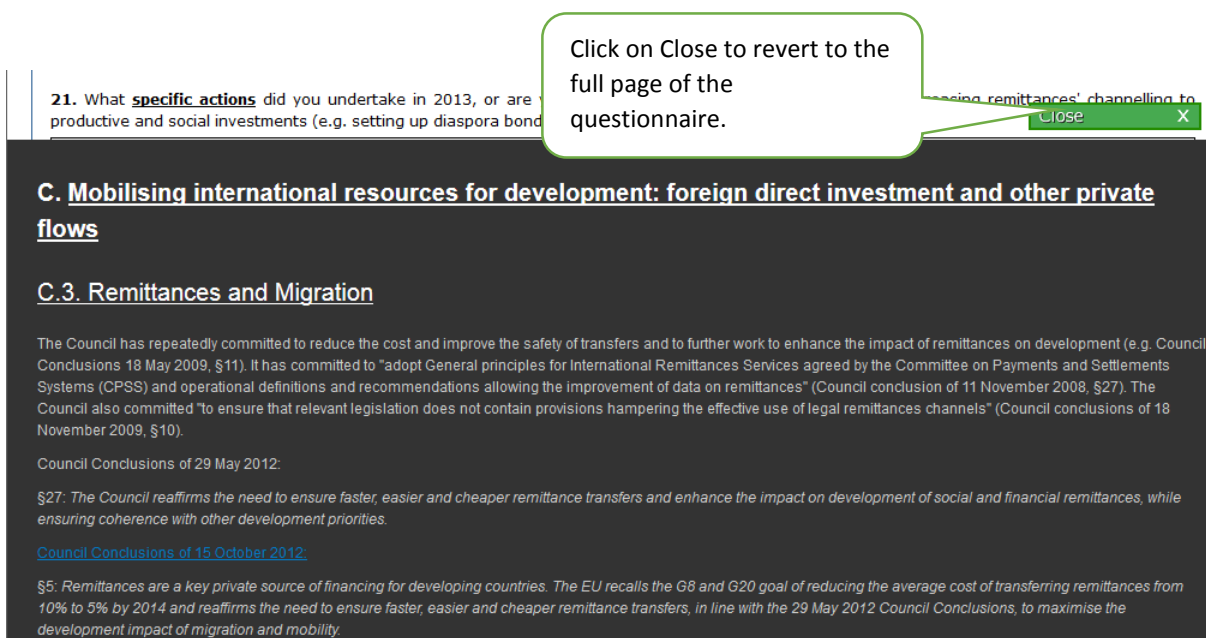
**21.** What **specific actions** did you undertake in 2013, or are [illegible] easing remittances' channelling to productive and social investments (e.g. setting up diaspora bond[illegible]

Click on Close to revert to the full page of the questionnaire.

Close X

C. Mobilising international resources for development: foreign direct investment and other private flows

C.3. Remittances and Migration

The Council has repeatedly committed to reduce the cost and improve the safety of transfers and to further work to enhance the impact of remittances on development (e.g. Council Conclusions 18 May 2009, §11). It has committed to "adopt General principles for International Remittances Services agreed by the Committee on Payments and Settlements Systems (CPSS) and operational definitions and recommendations allowing the improvement of data on remittances" (Council conclusion of 11 November 2008, §27). The Council also committed "to ensure that relevant legislation does not contain provisions hampering the effective use of legal remittances channels" (Council conclusions of 18 November 2009, §10).

Council Conclusions of 29 May 2012:

§27: *The Council reaffirms the need to ensure faster, easier and cheaper remittance transfers and enhance the impact on development of social and financial remittances, while ensuring coherence with other development priorities.*

Council Conclusions of 15 October 2012:

§5: *Remittances are a key private source of financing for developing countries. The EU recalls the G8 and G20 goal of reducing the average cost of transferring remittances from 10% to 5% by 2014 and reaffirms the need to ensure faster, easier and cheaper remittance transfers, in line with the 29 May 2012 Council Conclusions, to maximise the development impact of migration and mobility.*